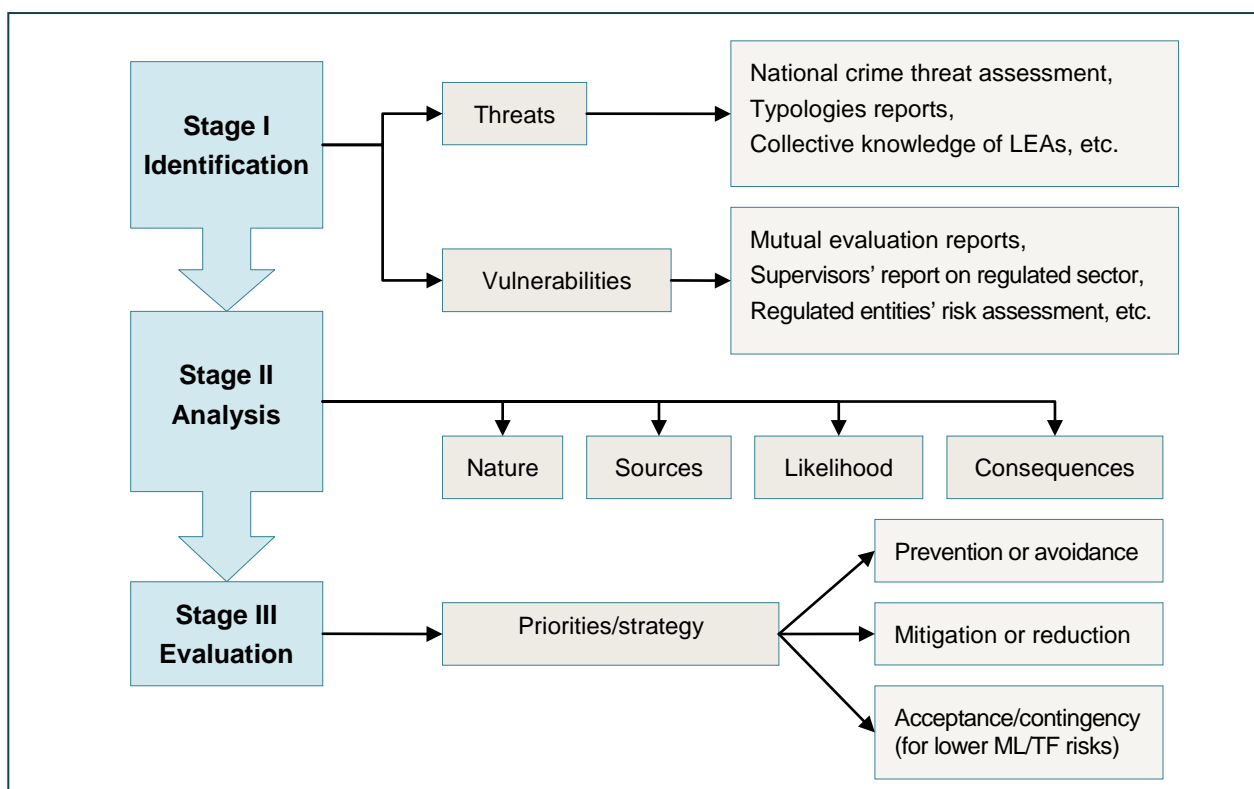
Stage I
Identification

Threats

National crime threat assessment,
Typologies reports,
Collective knowledge of LEAs, etc.

Vulnerabilities

Mutual evaluation reports,
Supervisors' report on regulated sector,
Regulated entities' risk assessment, etc.

Stage II
Analysis

Nature

Sources

Likelihood

Consequences

Stage III
Evaluation

Priorities/strategy

Prevention or avoidance

Mitigation or reduction

Acceptance/contingency
(for lower ML/TF risks)